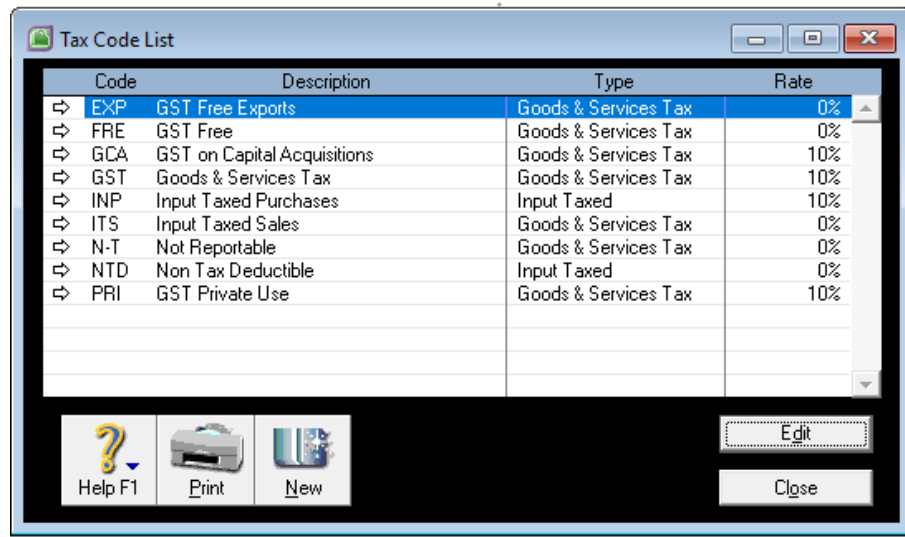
Tax Code List

| | Code | Description | Type | Rate |
|---|---|---|---|---|
| ⇨ | EXP | GST Free Exports | Goods & Services Tax | 0% |
| ⇨ | FRE | GST Free | Goods & Services Tax | 0% |
| ⇨ | GCA | GST on Capital Acquisitions | Goods & Services Tax | 10% |
| ⇨ | GST | Goods & Services Tax | Goods & Services Tax | 10% |
| ⇨ | INP | Input Taxed Purchases | Input Taxed | 10% |
| ⇨ | ITS | Input Taxed Sales | Goods & Services Tax | 0% |
| ⇨ | N-T | Not Reportable | Goods & Services Tax | 0% |
| ⇨ | NTD | Non Tax Deductible | Input Taxed | 0% |
| ⇨ | PRI | GST Private Use | Goods & Services Tax | 10% |

Help F1
Print
New
Edit
Close